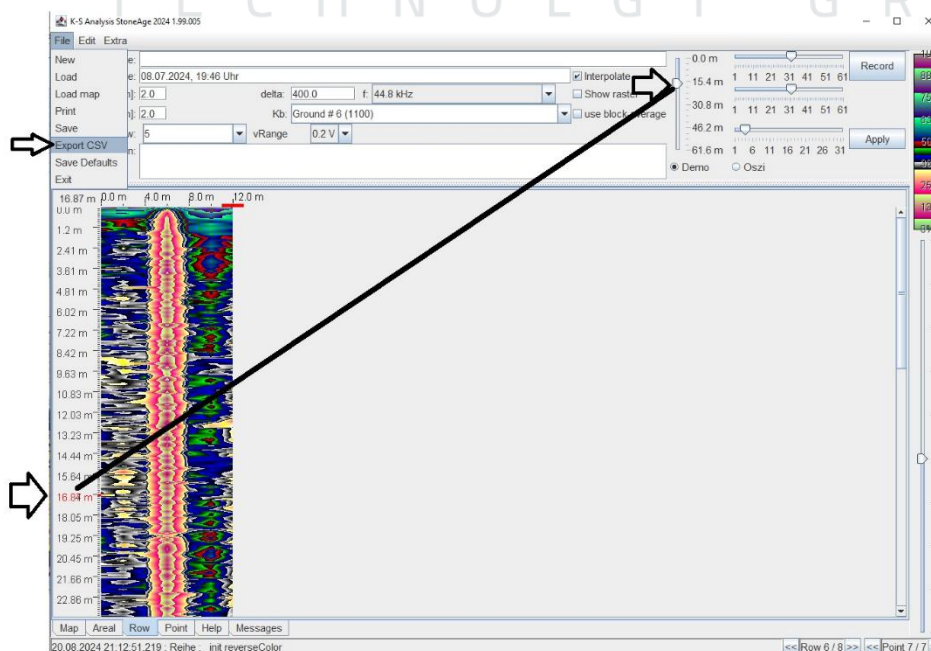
T E C H N O L O G Y G R

K-S Analysis StoneAge 2024 1.99.005

File Edit Extra

New
Load
Load map
Print
Save
Export CSV
Save Defaults
Exit

e:
e: 08.07.2024, 19:46 Uhr
n]: 2.0
n]: 2.0
w: 5
n:

delta: 400.0
f: 44.8 kHz
Kb: Ground # 6 (1100)
vRange 0.2 V

Interpolate
Show raster
use block average

0.0 m
15.4 m
30.8 m
46.2 m
61.6 m

1 11 21 31 41 51 61
1 11 21 31 41 51 61
1 6 11 16 21 26 31

Record
Apply

Demo
Oszi

16.87 m 0.0 m 4.0 m 8.0 m 12.0 m
0.0 m
1.2 m
2.41 m
3.61 m
4.81 m
6.02 m
7.22 m
8.42 m
9.63 m
10.83 m
12.03 m
13.23 m
14.44 m
15.64 m
16.84 m
18.05 m
19.25 m
20.45 m
21.66 m
22.86 m

Map Areal Row Point Help Messages

20.08.2024 21:12:51.219 : Reihe : init reverseColor

<< Row 6 / 8 >> << Point 7 / 7